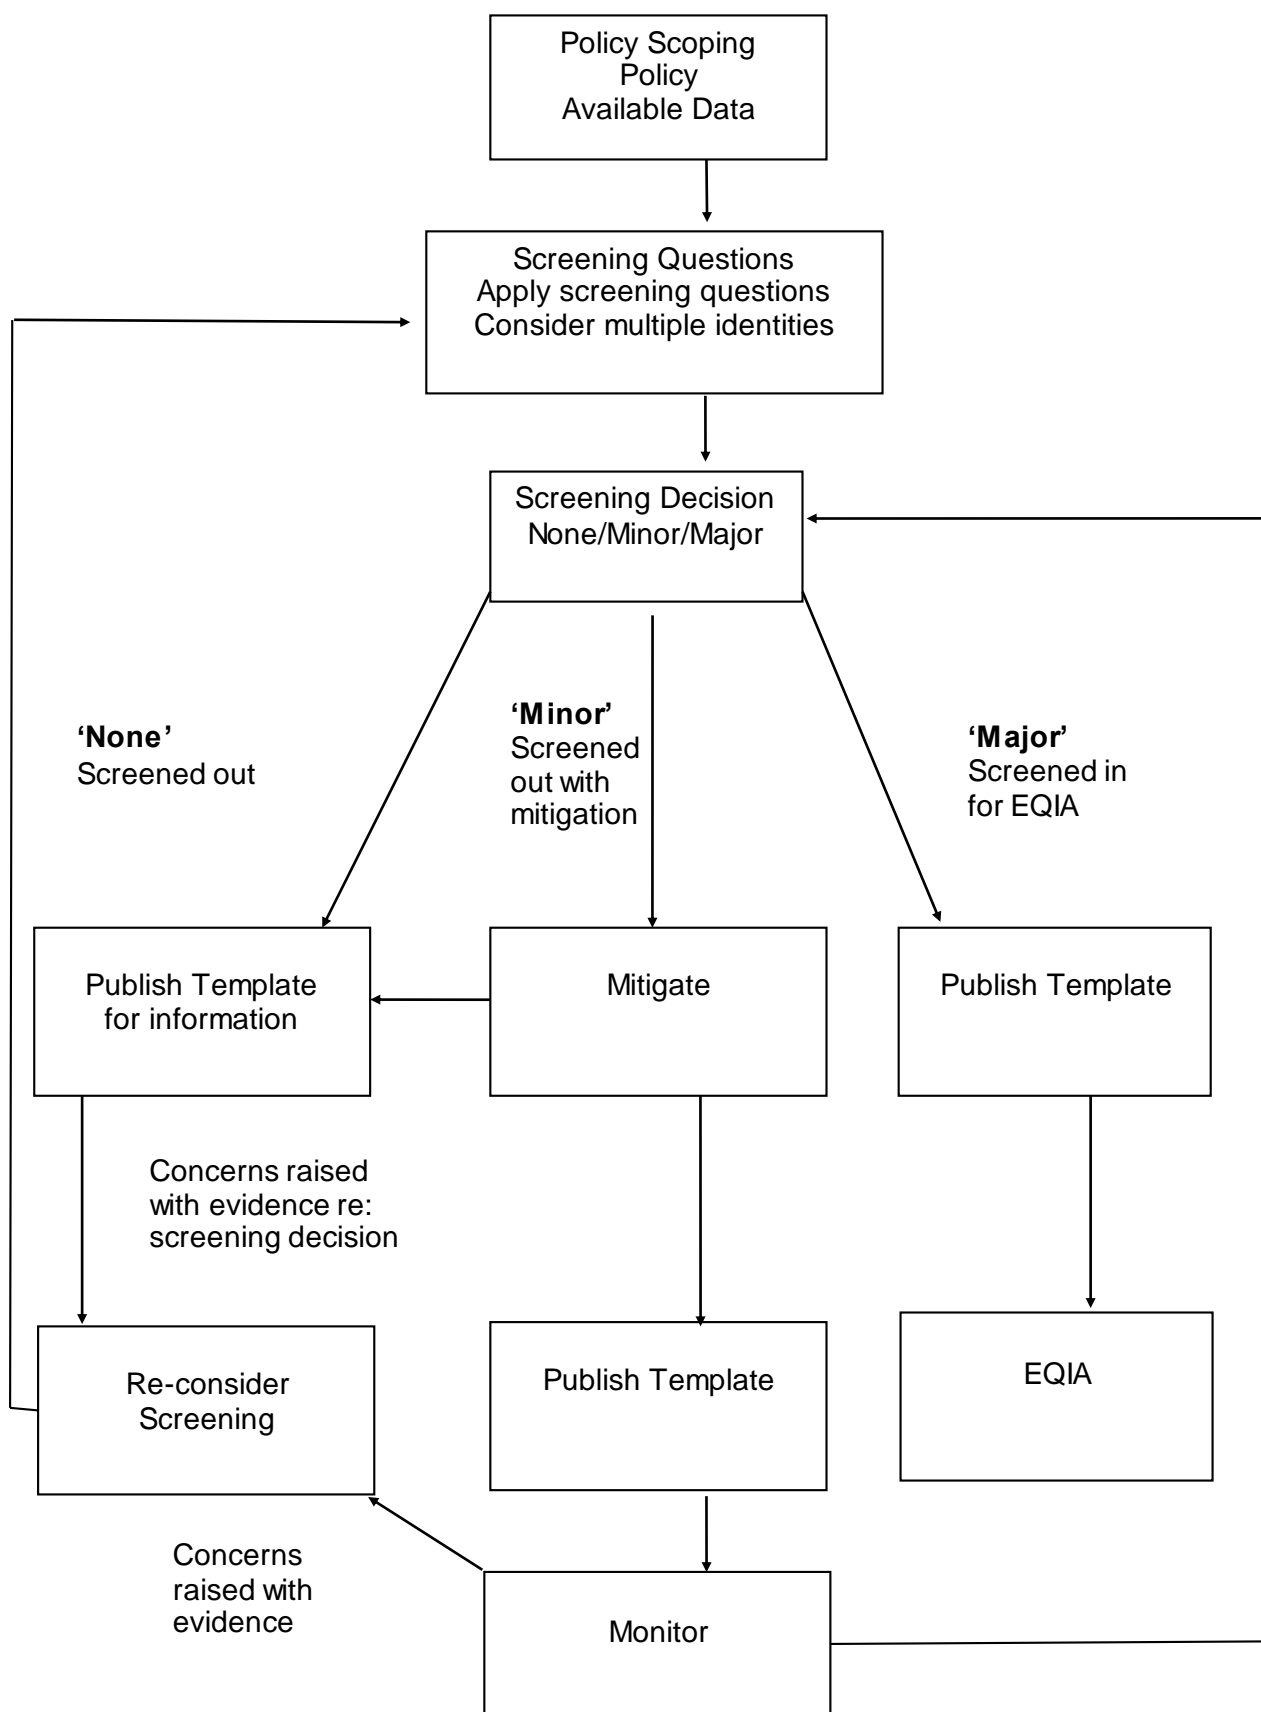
Policy Scoping
Policy
Available Data

Screening Questions
Apply screening questions
Consider multiple identities

Screening Decision
None/Minor/Major

**'None'**
Screened out

**'Minor'**
Screened out with mitigation

**'Major'**
Screened in for EQIA

Publish Template for information

Mitigate

Publish Template

Concerns raised with evidence re: screening decision

Re-consider Screening

Publish Template

EQIA

Concerns raised with evidence

Monitor